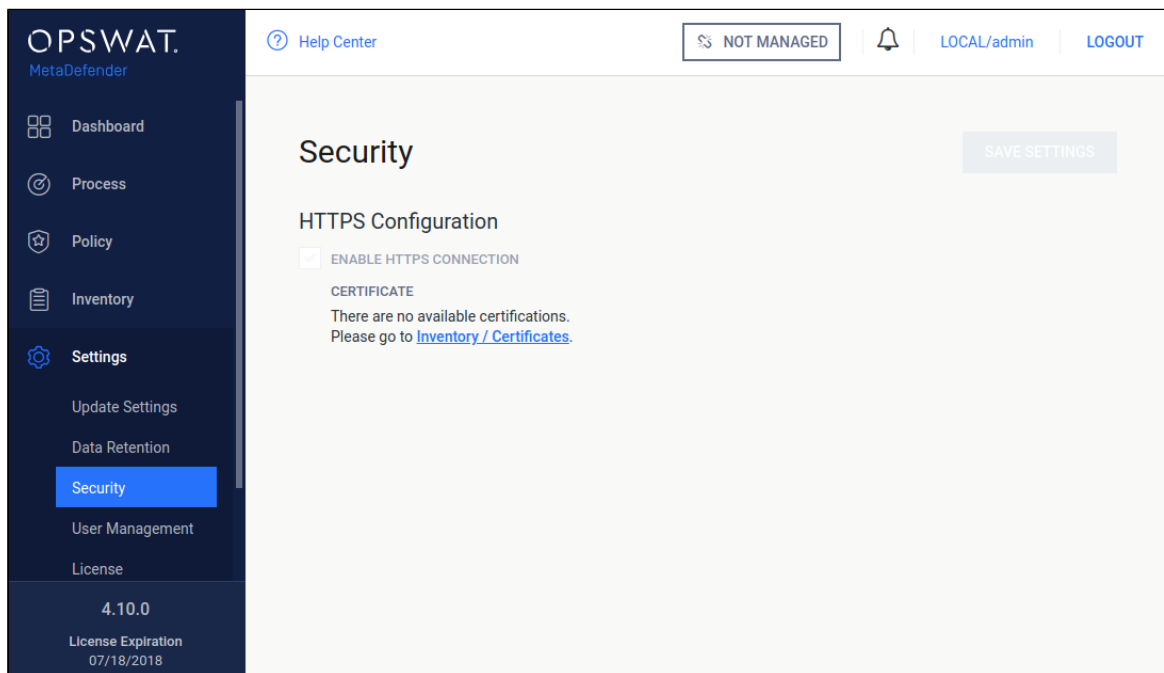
OPSWAT.
MetaDefender

Dashboard
Process
Policy
Inventory
Settings
Update Settings
Data Retention
Security
User Management
License

4.10.0
License Expiration
07/18/2018

Help Center
NOT MANAGED
LOCAL/admin
LOGOUT

Security
SAVE SETTINGS

HTTPS Configuration
ENABLE HTTPS CONNECTION
CERTIFICATE
There are no available certifications.
Please go to Inventory / Certificates.